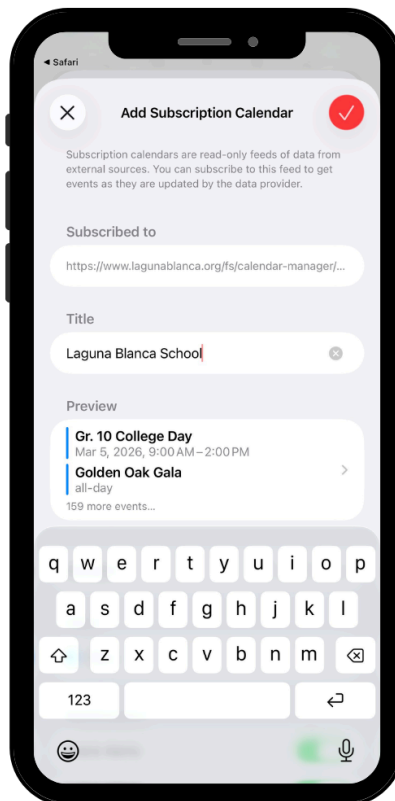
◂ Safari

Add Subscription Calendar

Subscription calendars are read-only feeds of data from external sources. You can subscribe to this feed to get events as they are updated by the data provider.

Subscribed to

https://www.lagunablanca.org/fs/calendar-manager/...

Title

Laguna Blanca School

Preview

Gr. 10 College Day
Mar 5, 2026, 9:00 AM – 2:00 PM
Golden Oak Gala
all-day
159 more events...

q w e r t y u i o p
a s d f g h j k l
z x c v b n m
123